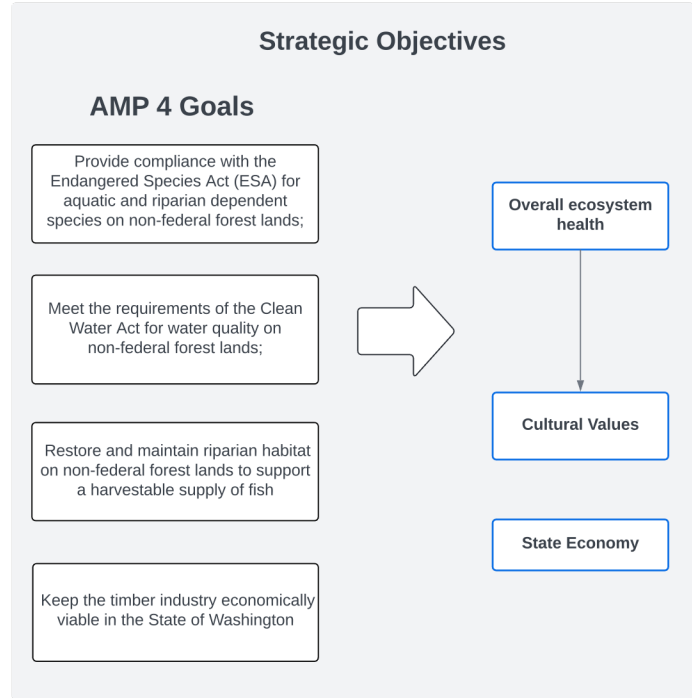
Strategic Objectives

AMP 4 Goals

Provide compliance with the Endangered Species Act (ESA) for aquatic and riparian dependent species on non-federal forest lands;

Meet the requirements of the Clean Water Act for water quality on non-federal forest lands;

Restore and maintain riparian habitat on non-federal forest lands to support a harvestable supply of fish

Keep the timber industry economically viable in the State of Washington

Overall ecosystem health

Cultural Values

State Economy